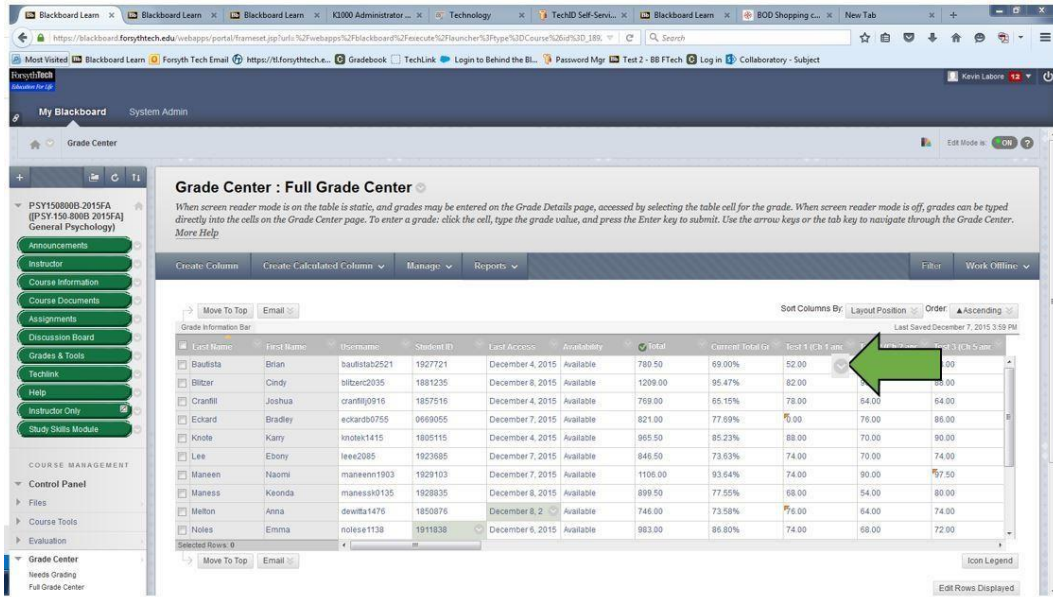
Blackboard Learn × Blackboard Learn × Blackboard Learn × K1000 Administrator ... × Technology × TechID Self-Servi... × Blackboard Learn × BOD Shopping c... × New Tab

https://blackboard.forsythtech.edu/webapps/portal/frameset.jsp?url=%2Fwebapps%2Fblackboard%2Fexecute%2Flauncher%3Ftype%3DCourse%26id%3D_189 Search

Most Visited Blackboard Learn Forsyth Tech Email https://tl.forsythtech.e... Gradebook TechLink Login to Behind the Bl... Password Mgr Test 2 - BB FTech Log in Collaboratory - Subject

ForsythTech Education for Life

Kevin Labore 12

My Blackboard System Admin

Grade Center

Edit Mode is: ON

PSY150800B.2015FA ([PSY-150-800B 2015FA] General Psychology)

Announcements
Instructor
Course Information
Course Documents
Assignments
Discussion Board
Grades & Tools
Techlink
Help
Instructor Only
Study Skills Module

COURSE MANAGEMENT

Control Panel
Files
Course Tools
Evaluation
Grade Center
Needs Grading
Full Grade Center

Grade Center : Full Grade Center

When screen reader mode is on the table is static, and grades may be entered on the Grade Details page, accessed by selecting the table cell for the grade. When screen reader mode is off, grades can be typed directly into the cells on the Grade Center page. To enter a grade: click the cell, type the grade value, and press the Enter key to submit. Use the arrow keys or the tab key to navigate through the Grade Center. More Help

Create Column Create Calculated Column Manage Reports Filter Work Offline

Move To Top Email

Sort Columns By: Layout Position Order: Ascending

Grade Information Bar

Last Saved December 7, 2015 3:59 PM

| Last Name | First Name | Username | Student ID | Last Access | Availability | Total | Current Total Gr | Test 1 (Ch 1 and | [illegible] | Test 3 (Ch 5 and |
|---|---|---|---|---|---|---|---|---|---|---|
| Bautista | Brian | bautistab2521 | 1927721 | December 4, 2015 | Available | 780.50 | 69.00% | 52.00 | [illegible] | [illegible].00 |
| Blitzer | Cindy | blitzerc2035 | 1881235 | December 8, 2015 | Available | 1209.00 | 95.47% | 82.00 | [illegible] | 88.00 |
| Cranfill | Joshua | cranfillj0916 | 1857516 | December 4, 2015 | Available | 769.00 | 65.15% | 78.00 | 64.00 | 64.00 |
| Eckard | Bradley | eckardb0755 | 0669055 | December 7, 2015 | Available | 821.00 | 77.69% | 0.00 | 76.00 | 86.00 |
| Knote | Karry | knotek1415 | 1805115 | December 4, 2015 | Available | 965.50 | 85.23% | 88.00 | 70.00 | 90.00 |
| Lee | Ebony | leee2085 | 1923685 | December 7, 2015 | Available | 846.50 | 73.63% | 74.00 | 70.00 | 74.00 |
| Maneen | Naomi | maneenn1903 | 1929103 | December 7, 2015 | Available | 1106.00 | 93.64% | 74.00 | 90.00 | 97.50 |
| Maness | Keonda | manessk0135 | 1928835 | December 8, 2015 | Available | 899.50 | 77.55% | 68.00 | 54.00 | 80.00 |
| Melton | Anna | dewitta1476 | 1850876 | December 8, 2 | Available | 746.00 | 73.58% | 76.00 | 64.00 | 74.00 |
| Noles | Emma | nolese1138 | 1911838 | December 6, 2015 | Available | 983.00 | 86.80% | 74.00 | 68.00 | 72.00 |

Selected Rows: 0

Move To Top Email

Icon Legend

Edit Rows Displayed